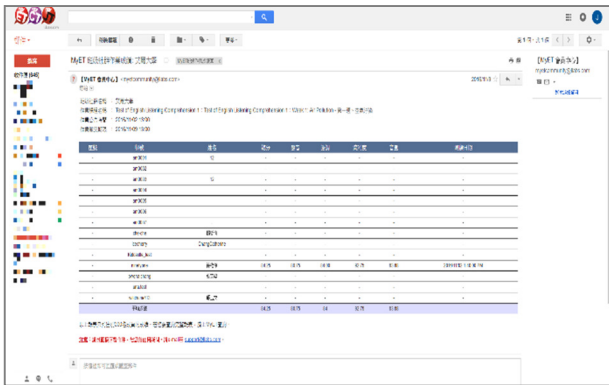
MyET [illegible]

【MyET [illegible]】 <myetcommunity@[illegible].com>

Test of English Listening Comprehension 1 : Test of English Listening Comprehension 1 : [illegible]

2016/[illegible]

2016/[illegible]

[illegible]

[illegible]

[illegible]

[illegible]

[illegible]

1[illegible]

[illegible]

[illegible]

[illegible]

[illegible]

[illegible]

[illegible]

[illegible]

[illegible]

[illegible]

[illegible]

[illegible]

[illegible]

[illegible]

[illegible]

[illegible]

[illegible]

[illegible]

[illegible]

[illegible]

【MyET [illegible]】

myetcommunity@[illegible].com